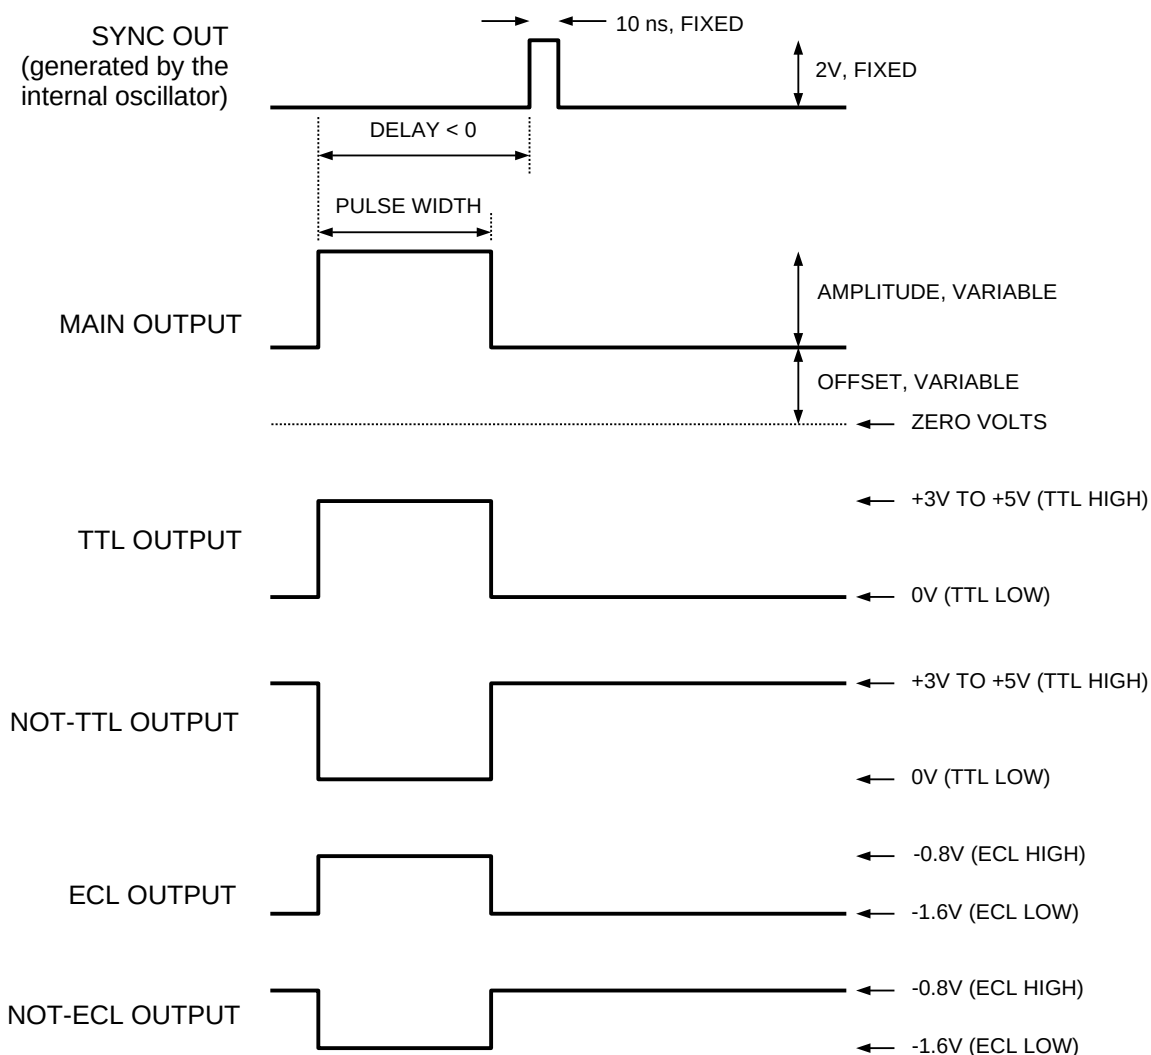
SYNC OUT
(generated by the internal oscillator)

10 ns, FIXED

2V, FIXED

DELAY < 0

PULSE WIDTH

MAIN OUTPUT

AMPLITUDE, VARIABLE

OFFSET, VARIABLE

ZERO VOLTS

TTL OUTPUT

+3V TO +5V (TTL HIGH)

0V (TTL LOW)

NOT-TTL OUTPUT

+3V TO +5V (TTL HIGH)

0V (TTL LOW)

ECL OUTPUT

-0.8V (ECL HIGH)

-1.6V (ECL LOW)

NOT-ECL OUTPUT

-0.8V (ECL HIGH)

-1.6V (ECL LOW)